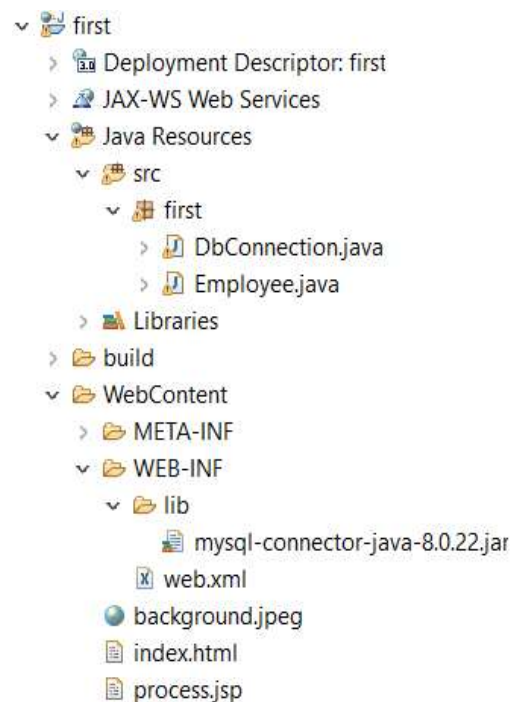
first
Deployment Descriptor: first
JAX-WS Web Services
Java Resources
src
first
DbConnection.java
Employee.java
Libraries
build
WebContent
META-INF
WEB-INF
lib
mysql-connector-java-8.0.22.jar
web.xml
background.jpeg
index.html
process.jsp